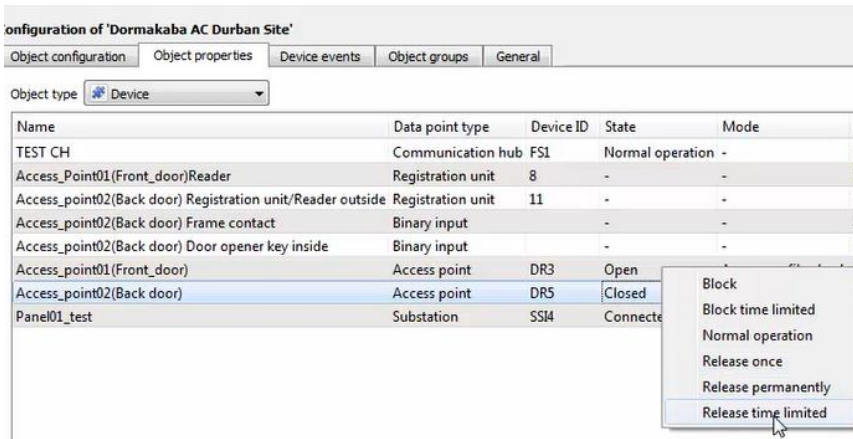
onfiguration of 'Dormakaba AC Durban Site'

Object configuration | Object properties | Device events | Object groups | General

Object type: Device

| Name | Data point type | Device ID | State | Mode |
|---|---|---|---|---|
| TEST CH | Communication hub | FS1 | Normal operation | - |
| Access_Point01(Front_door)Reader | Registration unit | 8 | - | - |
| Access_point02(Back door) Registration unit/Reader outside | Registration unit | 11 | - | - |
| Access_point02(Back door) Frame contact | Binary input | | - | - |
| Access_point02(Back door) Door opener key inside | Binary input | | - | - |
| Access_point01(Front_door) | Access point | DR3 | Open | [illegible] |
| Access_point02(Back door) | Access point | DR5 | Closed | |
| Panel01_test | Substation | SSI4 | Connecte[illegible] | |

Block
Block time limited
Normal operation
Release once
Release permanently
Release time limited